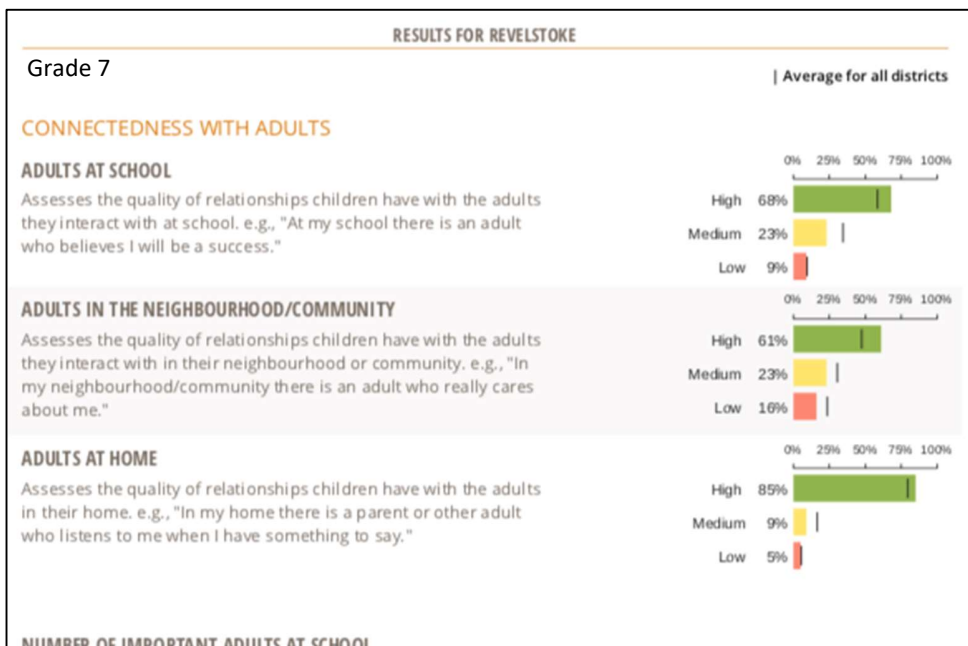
RESULTS FOR REVELSTOKE

Grade 7

| Average for all districts

CONNECTEDNESS WITH ADULTS

ADULTS AT SCHOOL

Assesses the quality of relationships children have with the adults they interact with at school. e.g., "At my school there is an adult who believes I will be a success."

0% 25% 50% 75% 100%

High 68%

Medium 23%

Low 9%

ADULTS IN THE NEIGHBOURHOOD/COMMUNITY

Assesses the quality of relationships children have with the adults they interact with in their neighbourhood or community. e.g., "In my neighbourhood/community there is an adult who really cares about me."

0% 25% 50% 75% 100%

High 61%

Medium 23%

Low 16%

ADULTS AT HOME

Assesses the quality of relationships children have with the adults in their home. e.g., "In my home there is a parent or other adult who listens to me when I have something to say."

0% 25% 50% 75% 100%

High 85%

Medium 9%

Low 5%

NUMBER OF IMPORTANT ADULTS AT SCHOOL